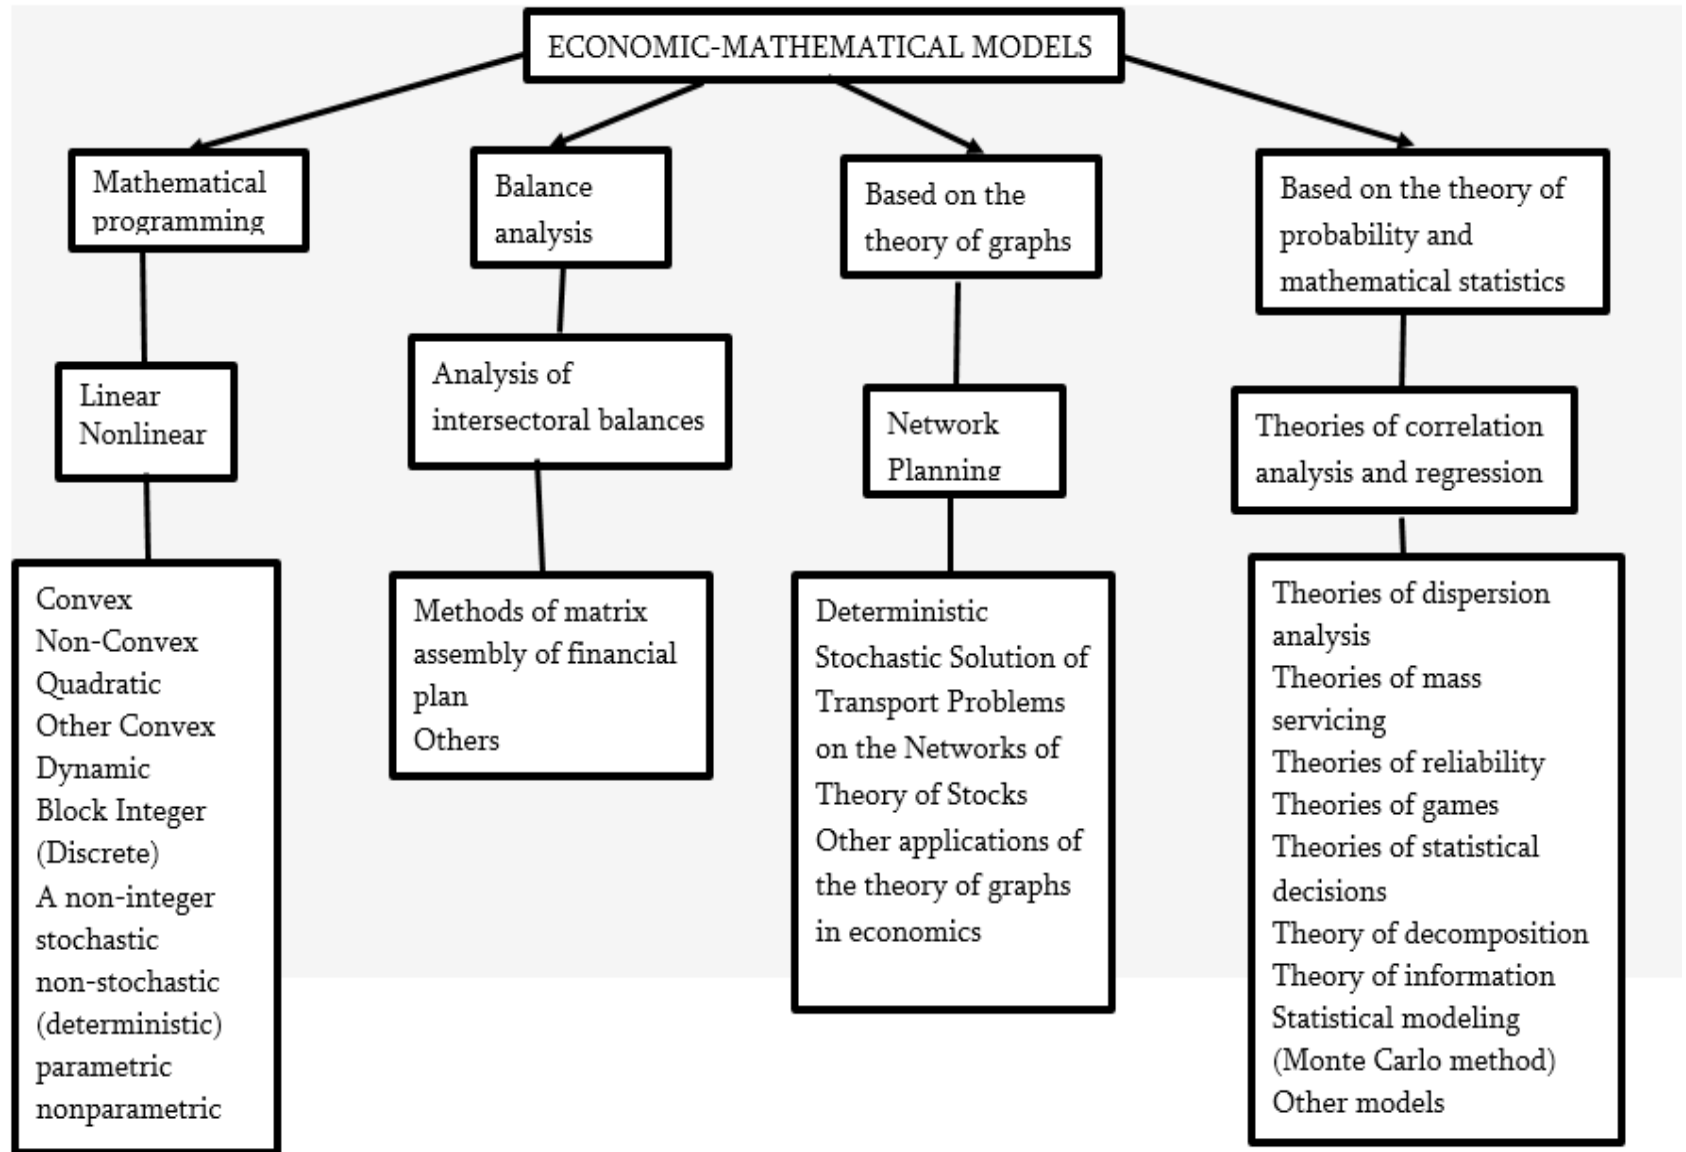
ECONOMIC-MATHEMATICAL MODELS

Mathematical programming

Linear
Nonlinear

Convex
Non-Convex
Quadratic
Other Convex
Dynamic
Block Integer (Discrete)
A non-integer
stochastic
non-stochastic (deterministic)
parametric
nonparametric

Balance analysis

Analysis of intersectoral balances

Methods of matrix assembly of financial plan
Others

Based on the theory of graphs

Network Planning

Deterministic
Stochastic Solution of Transport Problems on the Networks of Theory of Stocks
Other applications of the theory of graphs in economics

Based on the theory of probability and mathematical statistics

Theories of correlation analysis and regression

Theories of dispersion analysis
Theories of mass servicing
Theories of reliability
Theories of games
Theories of statistical decisions
Theory of decomposition
Theory of information
Statistical modeling (Monte Carlo method)
Other models